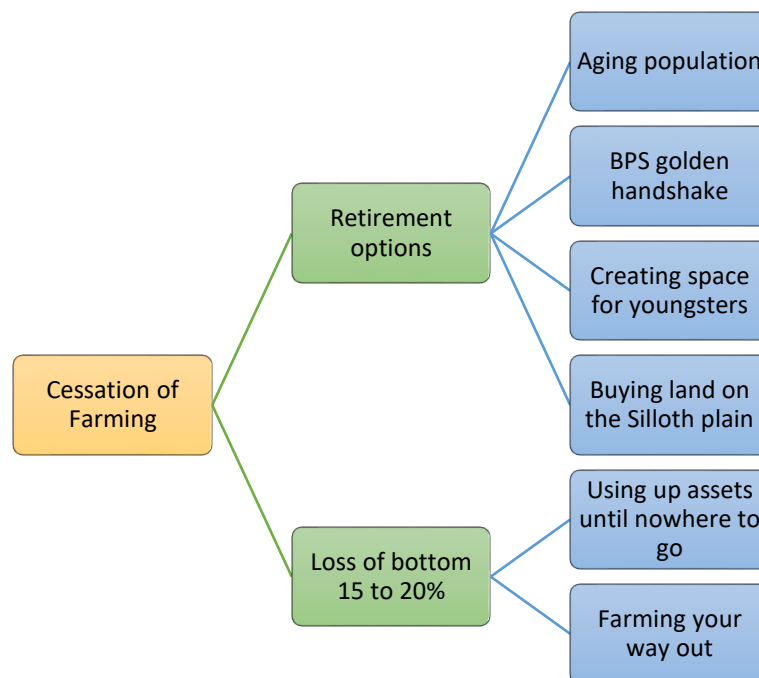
Cessation of Farming

Retirement options

Aging population

BPS golden handshake

Creating space for youngsters

Buying land on the Silloth plain

Loss of bottom 15 to 20%

Using up assets until nowhere to go

Farming your way out